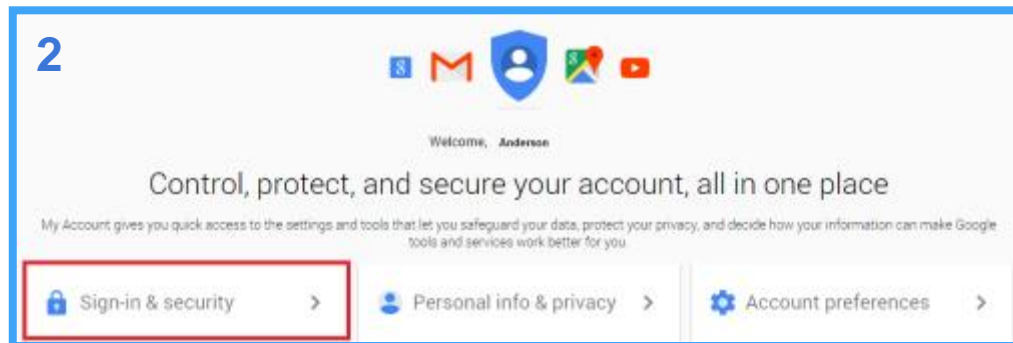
2

Welcome, Anderson

Control, protect, and secure your account, all in one place

My Account gives you quick access to the settings and tools that let you safeguard your data, protect your privacy, and decide how your information can make Google tools and services work better for you.

Sign-in & security >

Personal info & privacy >

Account preferences >